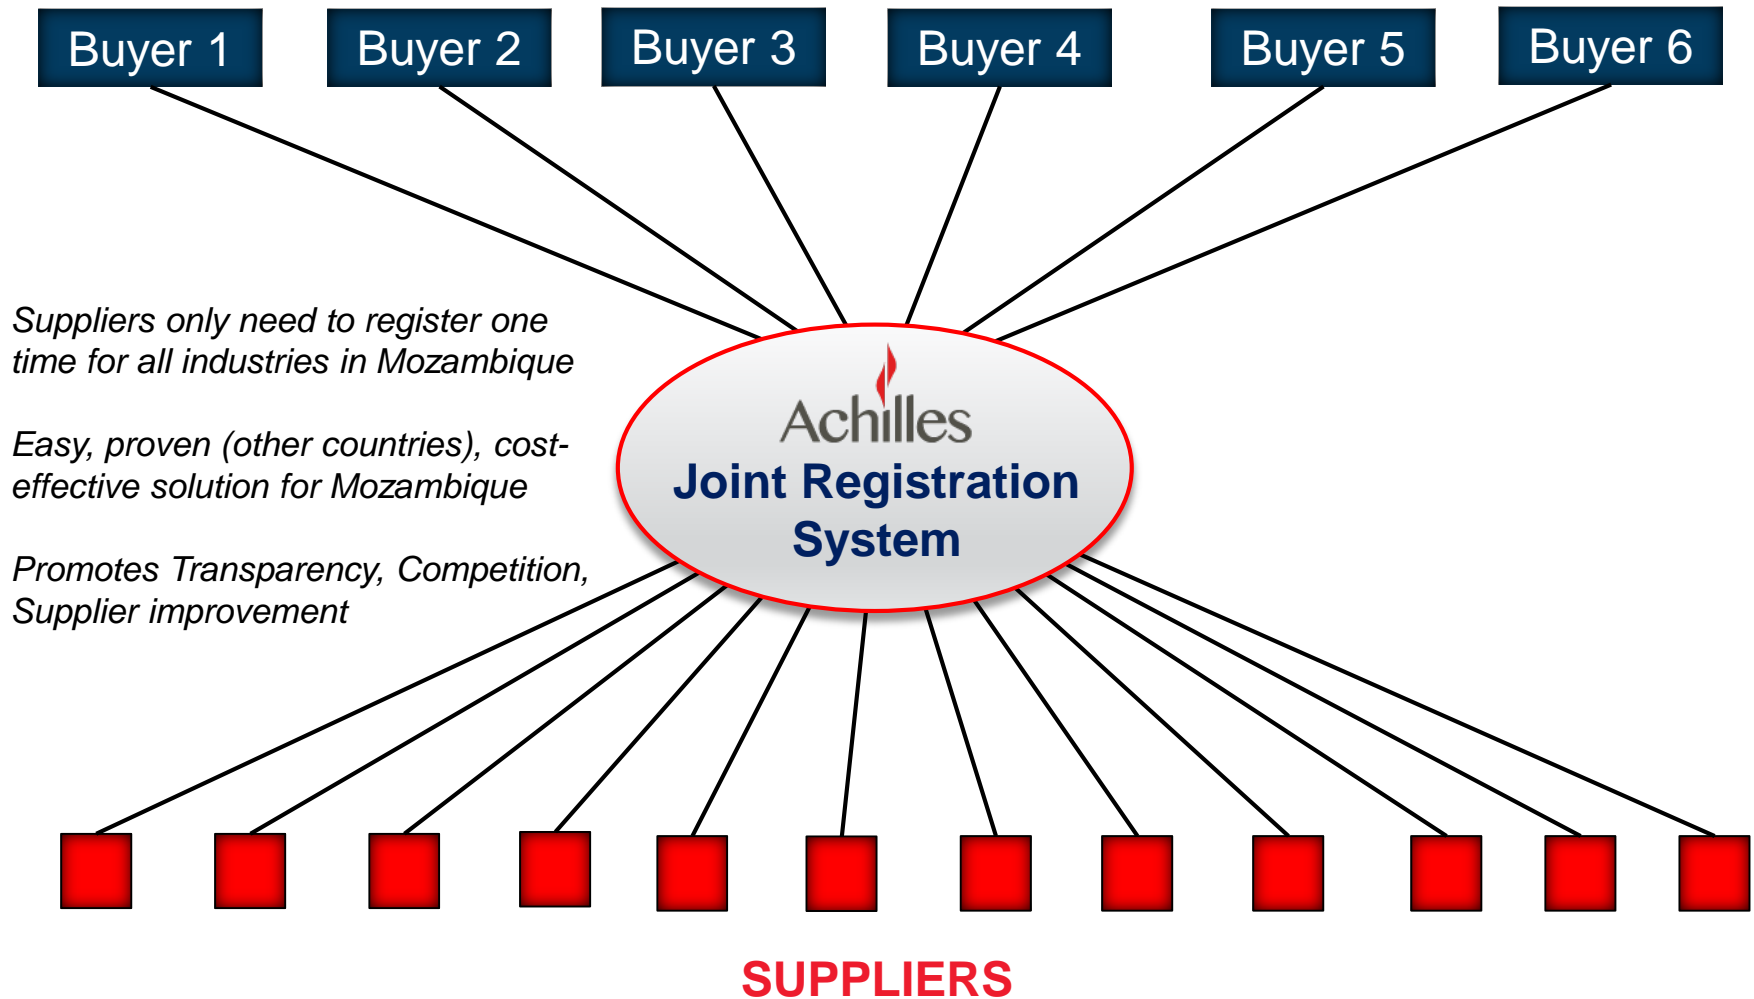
Buyer 1

Buyer 2

Buyer 3

Buyer 4

Buyer 5

Buyer 6

Suppliers only need to register one time for all industries in Mozambique

Easy, proven (other countries), cost-effective solution for Mozambique

Promotes Transparency, Competition, Supplier improvement

Achilles

Joint Registration System

SUPPLIERS